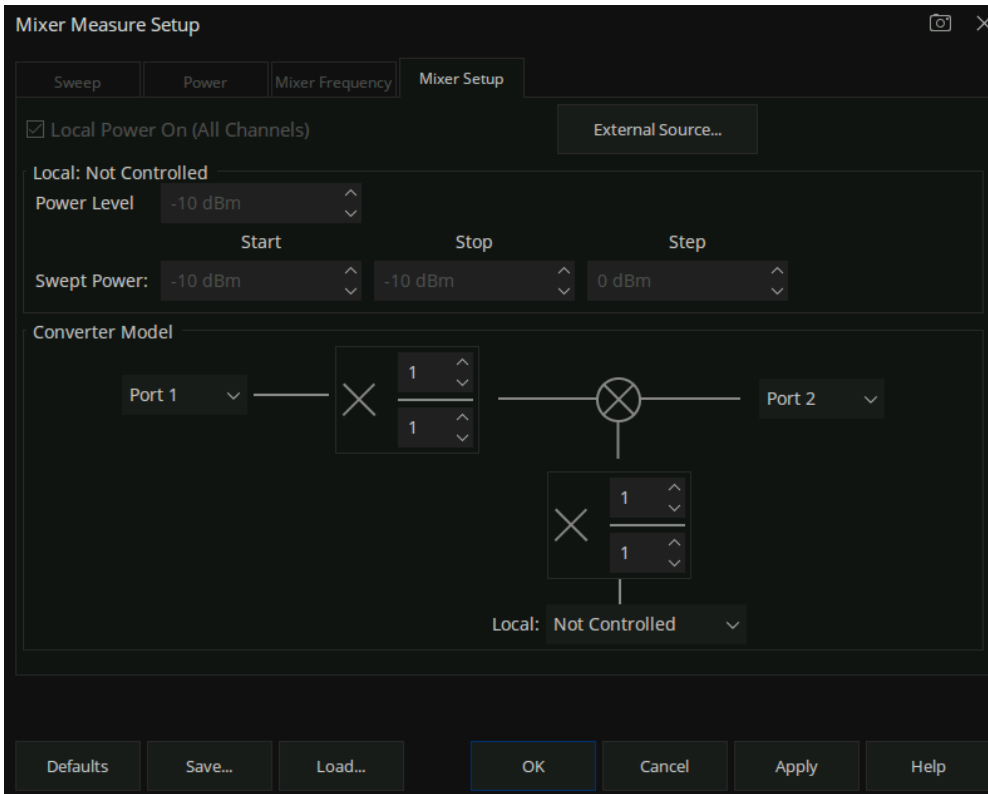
Mixer Measure Setup

Sweep | Power | Mixer Frequency | Mixer Setup

☑ Local Power On (All Channels)

External Source...

Local: Not Controlled

Power Level -10 dBm

Start | Stop | Step

Swept Power: -10 dBm | -10 dBm | 0 dBm

Converter Model

Port 1

$\times \frac{1}{1}$

Port 2

$\times \frac{1}{1}$

Local: Not Controlled

Defaults | Save... | Load... | OK | Cancel | Apply | Help